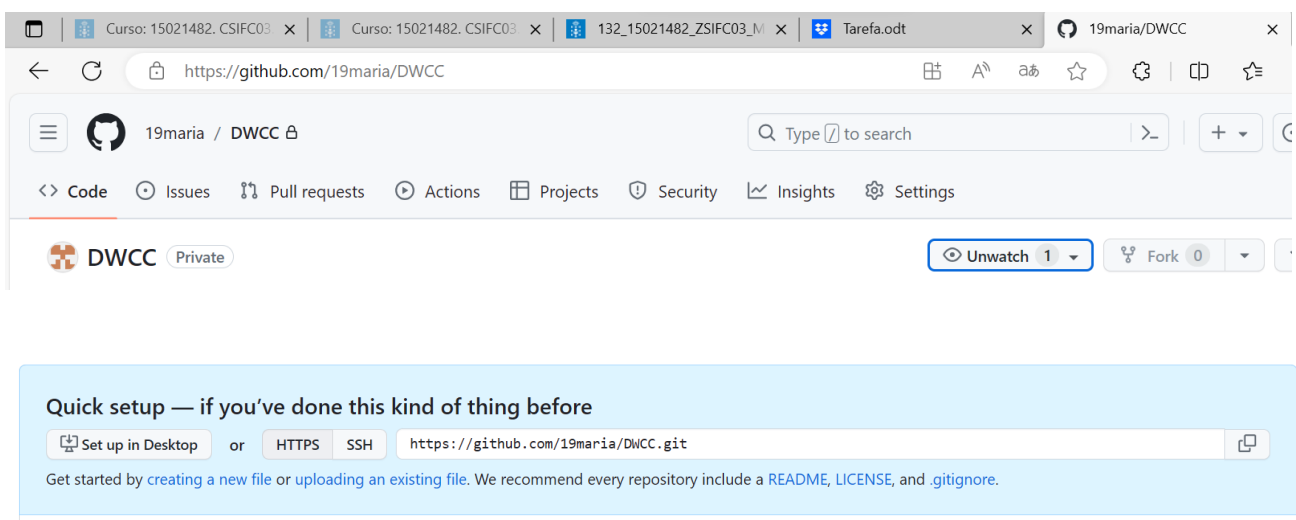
Curso: 15021482. CSIFC03 ×
Curso: 15021482. CSIFC03 ×
132_15021482_ZSIFC03_M ×
Tarefa.odt ×
19maria/DWCC ×

https://github.com/19maria/DWCC

19maria / DWCC

Type / to search

+

Code Issues Pull requests Actions Projects Security Insights Settings

DWCC Private

Unwatch 1

Fork 0

Quick setup — if you've done this kind of thing before

Set up in Desktop or HTTPS SSH https://github.com/19maria/DWCC.git

Get started by creating a new file or uploading an existing file. We recommend every repository include a README, LICENSE, and .gitignore.